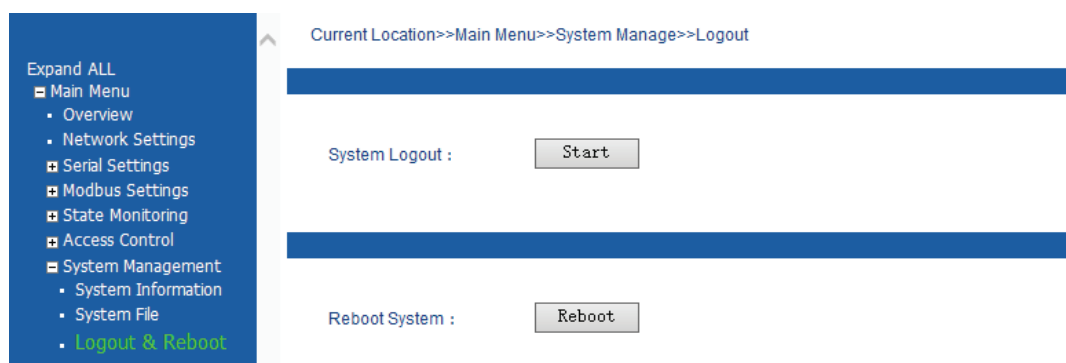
Expand ALL
Main Menu
Overview
Network Settings
Serial Settings
Modbus Settings
State Monitoring
Access Control
System Management
System Information
System File
Logout & Reboot

Current Location>>Main Menu>>System Manage>>Logout

System Logout :
Start

Reboot System :
Reboot